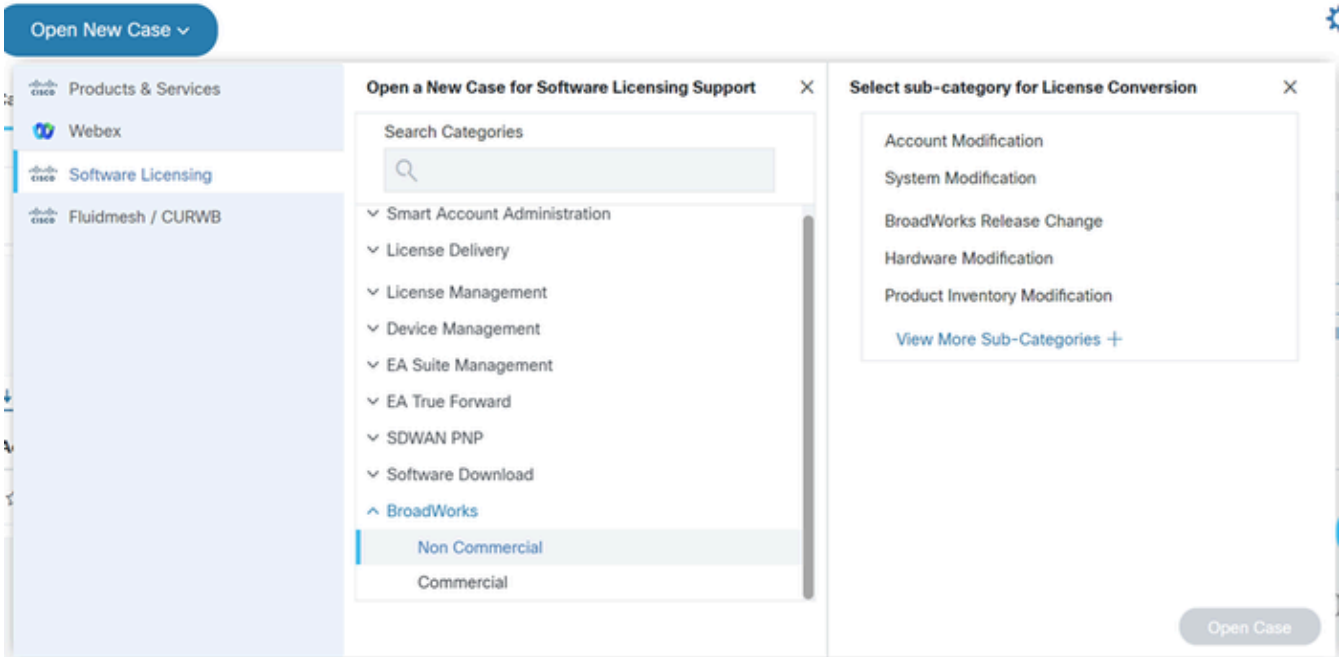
Open New Case ⌄

Products & Services
Webex
Software Licensing
Fluidmesh / CURWB

Open a New Case for Software Licensing Support ×

Search Categories

⌄ Smart Account Administration
⌄ License Delivery
⌄ License Management
⌄ Device Management
⌄ EA Suite Management
⌄ EA True Forward
⌄ SDWAN PNP
⌄ Software Download
^ BroadWorks
Non Commercial
Commercial

Select sub-category for License Conversion ×

Account Modification
System Modification
BroadWorks Release Change
Hardware Modification
Product Inventory Modification
View More Sub-Categories +

Open Case